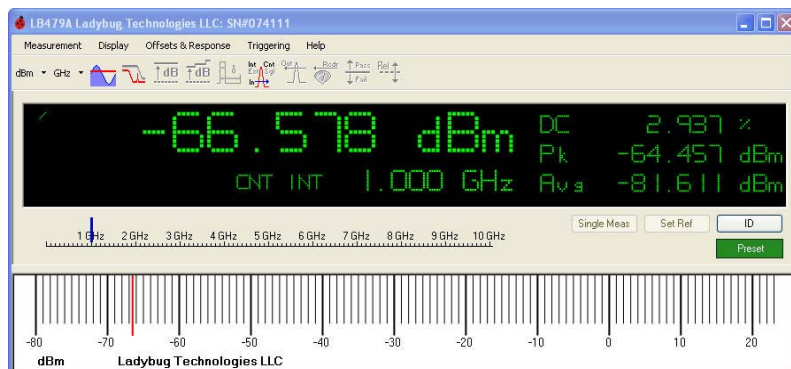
LB479A Ladybug Technologies LLC: SN#074111

Measurement Display Offsets & Response Triggering Help

dBm GHz dB dB Int Cnt Ext Sgl Out Rcdr Pass Fail Rel

-66.578 dBm
CNT INT 1.000 GHz
DC 2.937 %
Pk -64.457 dBm
Avg -81.611 dBm

1 GHz 2 GHz 3 GHz 4 GHz 5 GHz 6 GHz 7 GHz 8 GHz 9 GHz 10 GHz

Single Meas Set Ref ID Preset

-80 -70 -60 -50 -40 -30 -20 -10 0 10 20

dBm Ladybug Technologies LLC